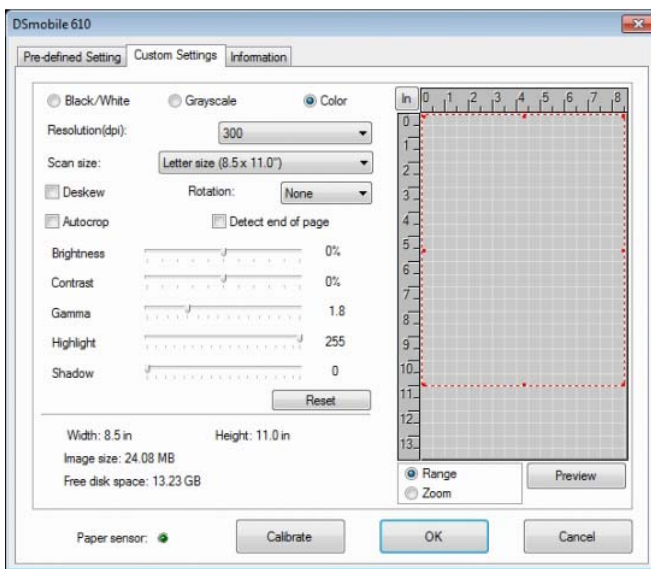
DSmobile 610

Pre-defined Setting | Custom Settings | Information

Black/White
Grayscale
Color

Resolution(dpi): 300

Scan size: Letter size (8.5 x 11.0")

Deskew
Rotation: None

Autocrop
Detect end of page

Brightness 0%
Contrast 0%
Gamma 1.8
Highlight 255
Shadow 0

Reset

Width: 8.5 in
Height: 11.0 in
Image size: 24.08 MB
Free disk space: 13.23 GB

In
0 1 2 3 4 5 6 7 8
0 1 2 3 4 5 6 7 8 9 10 11 12 13

Range
Zoom

Preview

Paper sensor:

Calibrate

OK

Cancel